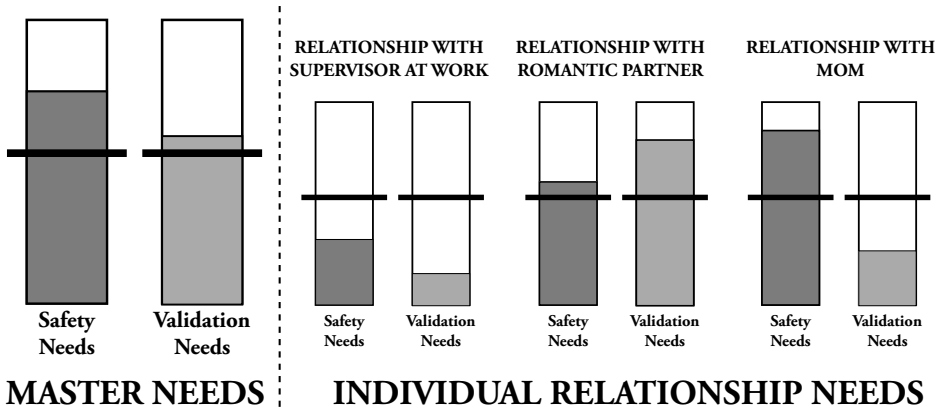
Safety Needs

Validation Needs

MASTER NEEDS

RELATIONSHIP WITH SUPERVISOR AT WORK

Safety Needs

Validation Needs

RELATIONSHIP WITH ROMANTIC PARTNER

Safety Needs

Validation Needs

RELATIONSHIP WITH MOM

Safety Needs

Validation Needs

INDIVIDUAL RELATIONSHIP NEEDS